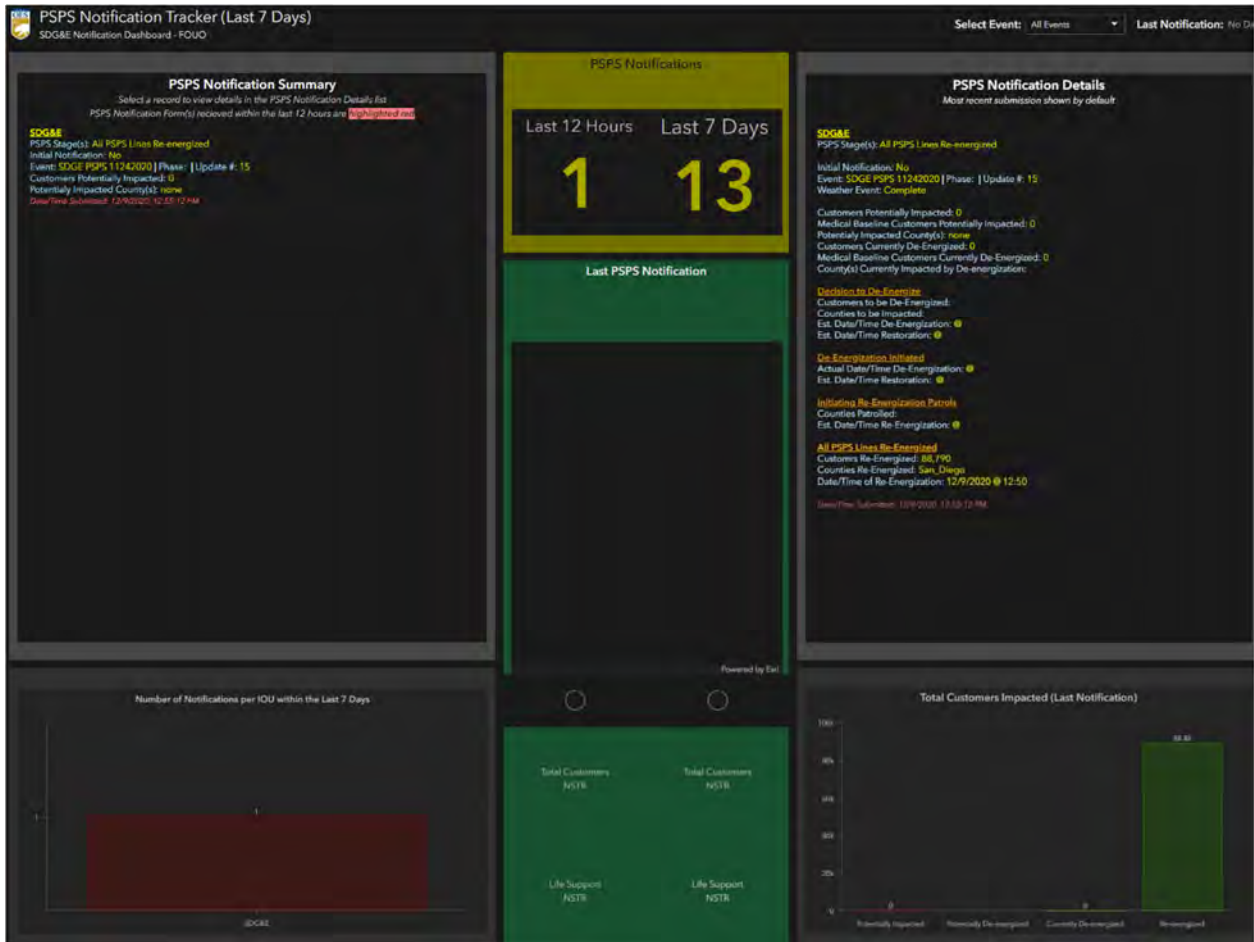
PSPS Notification Tracker (Last 7 Days)
SDG&E Notification Dashboard - FOUO

Select Event: All Events
Last Notification: No D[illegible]

PSPS Notification Summary
Select a record to view details in the PSPS Notification Details list
PSPS Notification Form(s) recieved within the last 12 hours are highlighted red

SDG&E
PSPS Stage(s): All PSPS Lines Re-energized
Initial Notification: No
Event: SDGE PSPS 11242020 | Phase: | Update #: 15
Customers Potentially Impacted: 0
Potentially Impacted County(s): none
Date/Time Submitted: 12/9/2020, 12:55:12 PM

PSPS Notifications
Last 12 Hours
1
Last 7 Days
13

Last PSPS Notification
Powered by Esri

Total Customers
NSTR
Total Customers
NSTR
Life Support
NSTR
Life Support
NSTR

PSPS Notification Details
Most recent submission shown by default

SDG&E
PSPS Stage(s): All PSPS Lines Re-energized

Initial Notification: No
Event: SDGE PSPS 11242020 | Phase: | Update #: 15
Weather Event: Complete

Customers Potentially Impacted: 0
Medical Baseline Customers Potentially Impacted: 0
Potentially Impacted County(s): none
Customers Currently De-Energized: 0
Medical Baseline Customers Currently De-Energized: 0
County(s) Currently Impacted by De-energization:

Decision to De-Energize
Customers to be De-Energized:
Counties to be Impacted:
Est. Date/Time De-Energization: @
Est. Date/Time Restoration: @

De-Energization Initiated
Actual Date/Time De-Energization: @
Est. Date/Time Restoration: @

Initiating Re-Energization Patrols
Counties Patrolled:
Est. Date/Time Re-Energization: @

All PSPS Lines Re-Energized
Customrs Re-Energized: 88,790
Counties Re-Energized: San_Diego
Date/Time of Re-Energization: 12/9/2020 @ 12:50

Date/Time Submitted: 12/9/2020, 12:55:12 PM

Number of Notifications per IOU within the Last 7 Days
1
1
SDG&E

Total Customers Impacted (Last Notification)
100k
80k
60k
40k
20k
0
88.8K
0
0
Potentially Impacted
Potentially De-energized
Currently De-energized
Re-energized